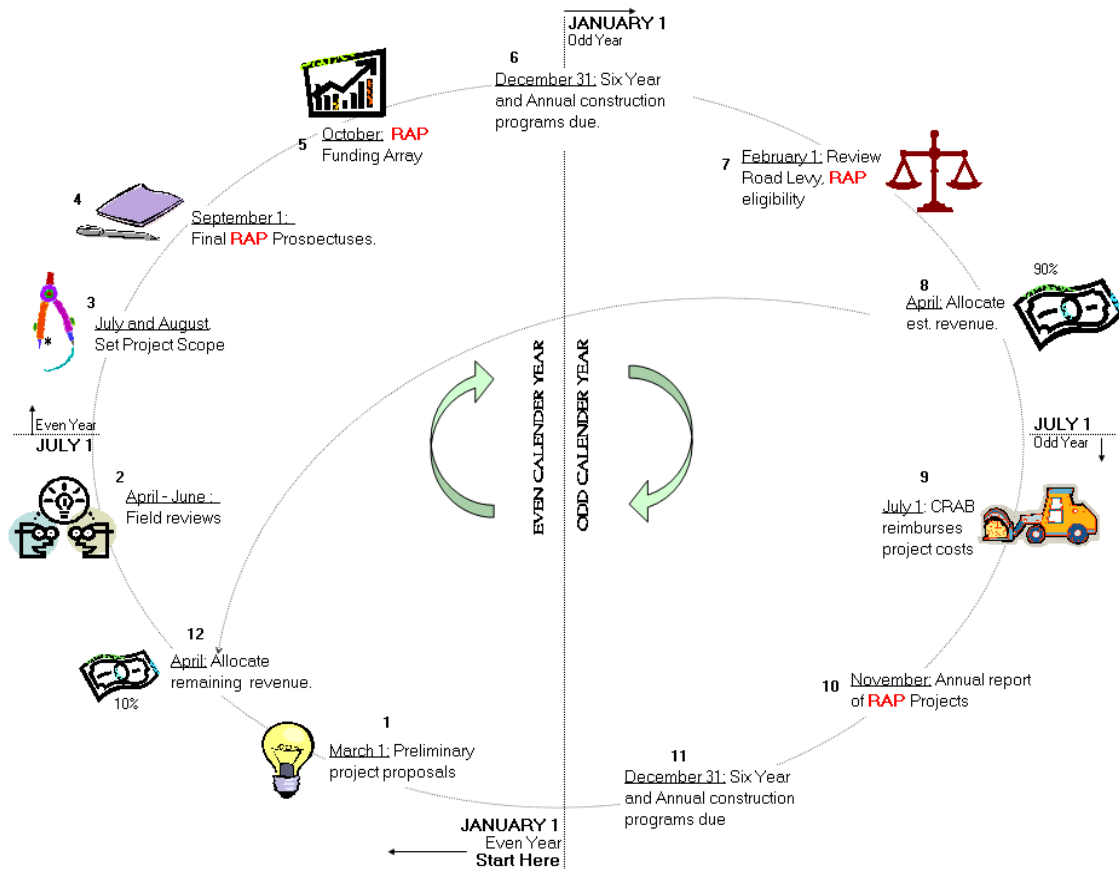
JANUARY 1
Odd Year

6
December 31: Six Year and Annual construction programs due.

5
October: RAP Funding Array

7
February 1: Review Road Levy, RAP eligibility

4
September 1: Final RAP Prospectuses.

3
July and August Set Project Scope

8
April: Allocate est. revenue.

90%

Even Year
JULY 1

EVEN CALENDER YEAR

ODD CALENDER YEAR

JULY 1
Odd Year

2
April - June : Field reviews

9
July 1: CRAB reimburses project costs

12
April: Allocate remaining revenue.

10%

10
November: Annual report of RAP Projects

1
March 1: Preliminary project proposals

11
December 31: Six Year and Annual construction programs due

JANUARY 1
Even Year
Start Here